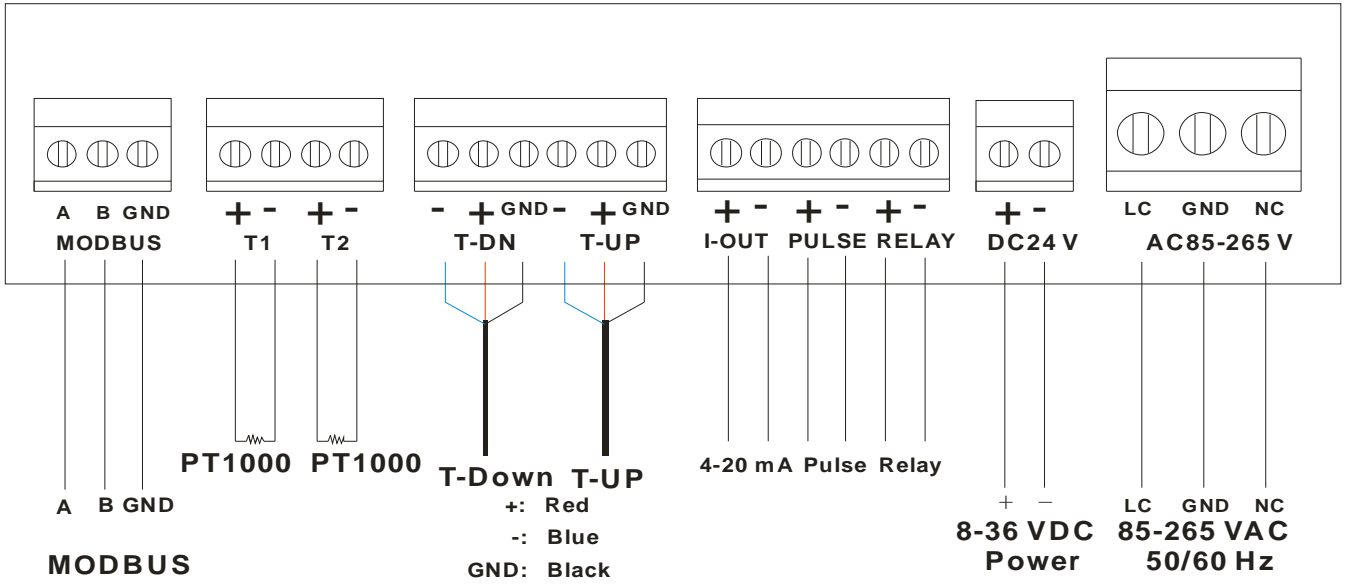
A B GND
MODBUS

+ - + -
T1 T2

- + GND - + GND
T-DN T-UP

+ - + - + -
I-OUT PULSE RELAY

+ -
DC24 V

LC GND NC
AC85-265 V

PT1000 PT1000

T-Down T-UP
+: Red
-: Blue
GND: Black

4-20 mA Pulse Relay

A B GND

MODBUS

+ −
8-36 VDC
Power

LC GND NC
85-265 VAC
50/60 Hz